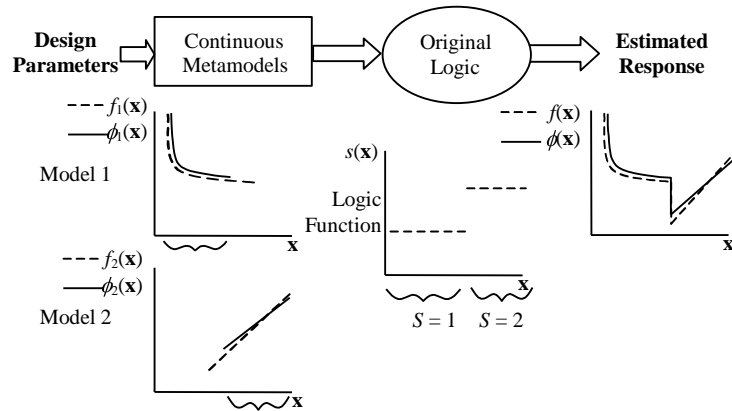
Design Parameters

Continuous Metamodels

Original Logic

Estimated Response

$f_1(\mathbf{x})$

$\phi_1(\mathbf{x})$

Model 1

**x**

$f_2(\mathbf{x})$

$\phi_2(\mathbf{x})$

Model 2

**x**

$s(\mathbf{x})$

Logic Function

**x**

$S = 1$ $S = 2$

$f(\mathbf{x})$

$\phi(\mathbf{x})$

**x**